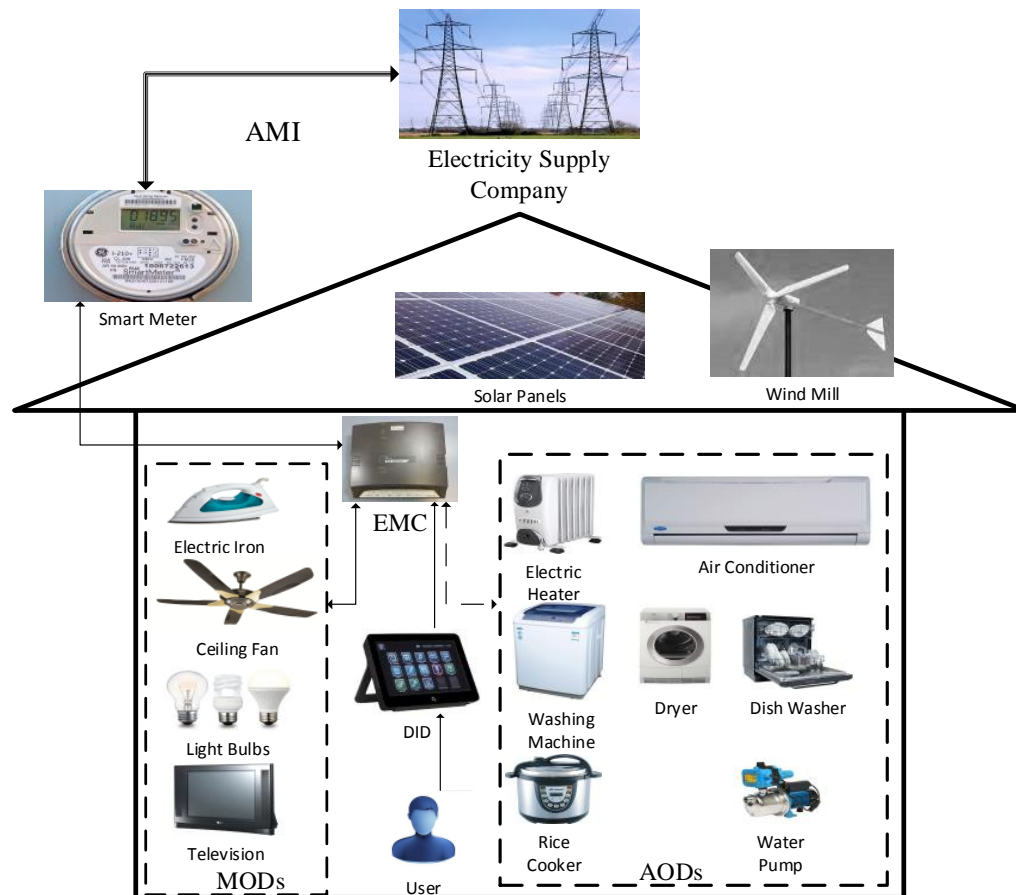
AMI

Electricity Supply Company

Smart Meter

Solar Panels

Wind Mill

EMC

Electric Iron

Ceiling Fan

Light Bulbs

Television

MODs

DID

User

Electric Heater

Air Conditioner

Washing Machine

Dryer

Dish Washer

Rice Cooker

Water Pump

AODs